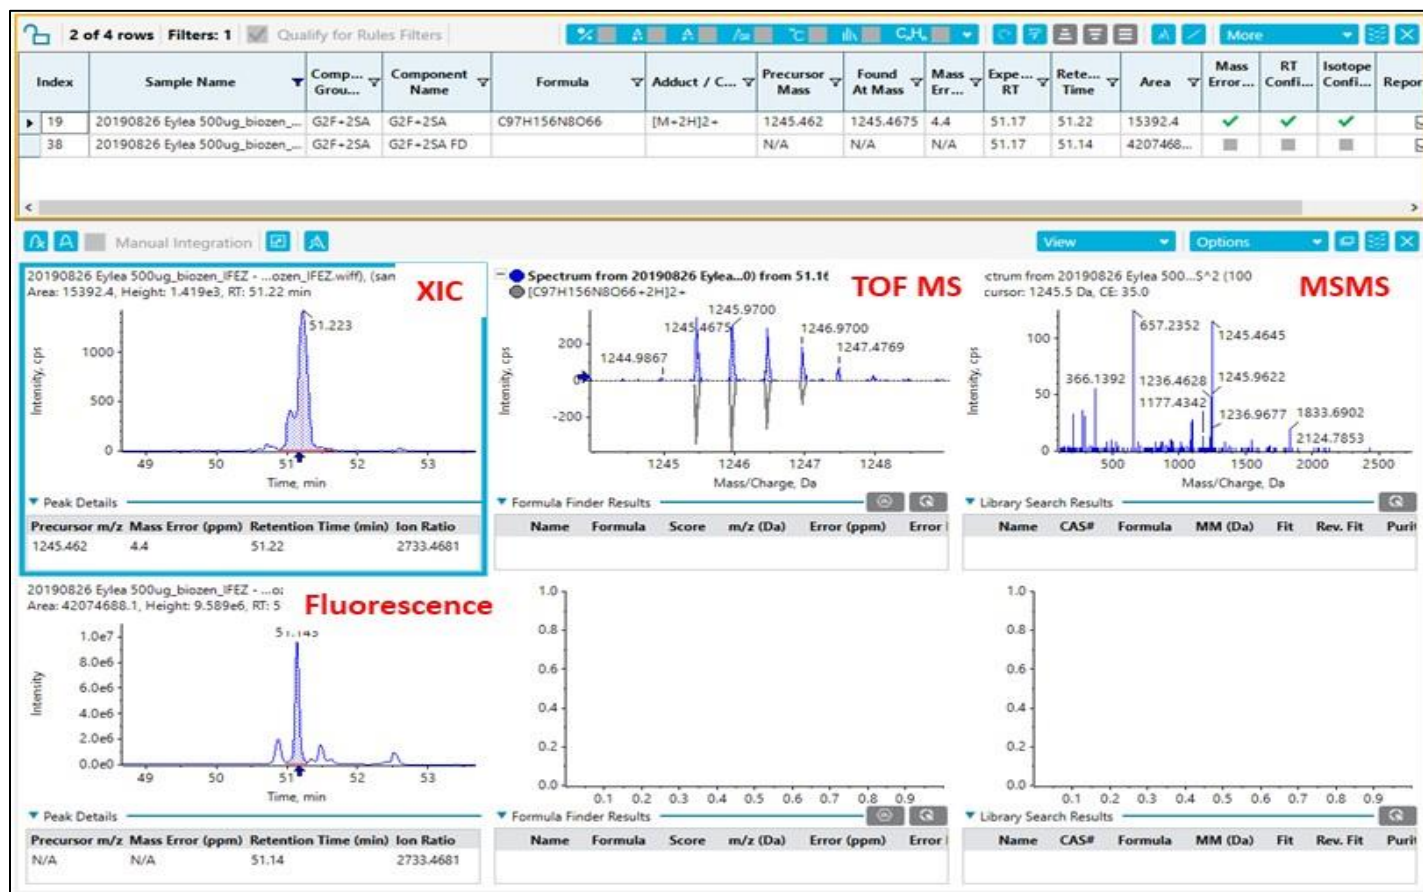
2 of 4 rows Filters: 1 Qualify for Rules Filters

More

| Index | Sample Name | Comp... Grou... | Component Name | Formula | Adduct / C... | Precursor Mass | Found At Mass | Mass Err... | Expe... RT | Rete... Time | Area | Mass Error... | RT Confi... | Isotope Confi... | Repor |
|---|---|---|---|---|---|---|---|---|---|---|---|---|---|---|---|
| 19 | 20190826 Eylea 500ug_biozen_... | G2F+2SA | G2F+2SA | C97H156N8O66 | [M+2H]2+ | 1245.462 | 1245.4675 | 4.4 | 51.17 | 51.22 | 15392.4 | ✓ | ✓ | ✓ | |
| 38 | 20190826 Eylea 500ug_biozen_... | G2F+2SA | G2F+2SA FD | | | N/A | N/A | N/A | 51.17 | 51.14 | 4207468... | | | | |

Manual Integration

View Options

20190826 Eylea 500ug_biozen_IFEZ - ...ozen_IFEZ.wiff), (san
Area: 15392.4, Height: 1.419e3, RT: 51.22 min

XIC

51.223
1000
500
0
Intensity, cps
49 50 51 52 53
Time, min

Spectrum from 20190826 Eylea...0) from 51.1
[C97H156N8O66+2H]2+

TOF MS

1245.9700
1245.4675
1246.9700
1244.9867
1247.4769
200
0
-200
Intensity, cps
1245 1246 1247 1248
Mass/Charge, Da

ctrum from 20190826 Eylea 500...S^2 (100
cursor: 1245.5 Da, CE: 35.0

MSMS

657.2352
1245.4645
366.1392
1236.4628
1245.9622
1177.4342
1236.9677
1833.6902
2124.7853
100
50
0
Intensity, cps
500 1000 1500 2000 2500
Mass/Charge, Da

Peak Details

| Precursor m/z | Mass Error (ppm) | Retention Time (min) | Ion Ratio |
|---|---|---|---|
| 1245.462 | 4.4 | 51.22 | 2733.4681 |

Formula Finder Results

| Name | Formula | Score | m/z (Da) | Error (ppm) | Error |
|---|---|---|---|---|---|

Library Search Results

| Name | CAS# | Formula | MM (Da) | Fit | Rev. Fit | Puri |
|---|---|---|---|---|---|---|

20190826 Eylea 500ug_biozen_IFEZ - ...o
Area: 42074688.1, Height: 9.589e6, RT: 5

Fluorescence

51.145
1.0e7
8.0e6
6.0e6
4.0e6
2.0e6
0.0e0
Intensity
49 50 51 52 53
Time, min

1.0
0.8
0.6
0.4
0.2
0.0
0.1 0.2 0.3 0.4 0.5 0.6 0.7 0.8 0.9

1.0
0.8
0.6
0.4
0.2
0.0
0.1 0.2 0.3 0.4 0.5 0.6 0.7 0.8 0.9

Peak Details

| Precursor m/z | Mass Error (ppm) | Retention Time (min) | Ion Ratio |
|---|---|---|---|
| N/A | N/A | 51.14 | 2733.4681 |

Formula Finder Results

| Name | Formula | Score | m/z (Da) | Error (ppm) | Error |
|---|---|---|---|---|---|

Library Search Results

| Name | CAS# | Formula | MM (Da) | Fit | Rev. Fit | Puri |
|---|---|---|---|---|---|---|